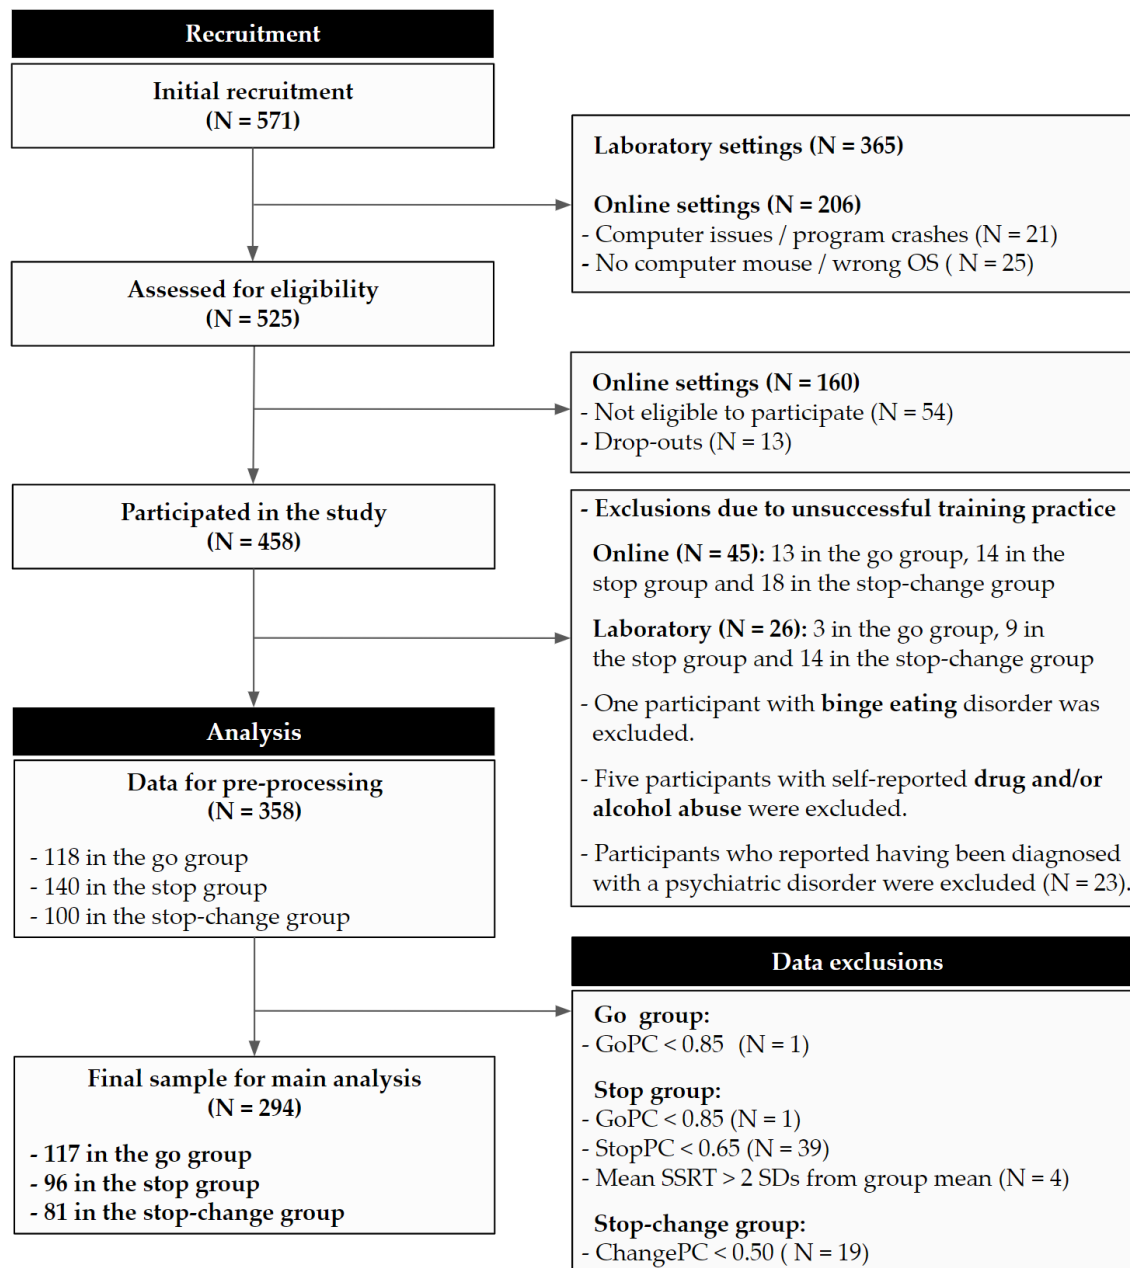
Recruitment

Initial recruitment
(N = 571)

Laboratory settings (N = 365)

Online settings (N = 206)
- Computer issues / program crashes (N = 21)
- No computer mouse / wrong OS ( N = 25)

Assessed for eligibility
(N = 525)

Online settings (N = 160)
- Not eligible to participate (N = 54)
- Drop-outs (N = 13)

Participated in the study
(N = 458)

- Exclusions due to unsuccessful training practice

Online (N = 45): 13 in the go group, 14 in the stop group and 18 in the stop-change group

Laboratory (N = 26): 3 in the go group, 9 in the stop group and 14 in the stop-change group

- One participant with binge eating disorder was excluded.

- Five participants with self-reported drug and/or alcohol abuse were excluded.

- Participants who reported having been diagnosed with a psychiatric disorder were excluded (N = 23).

Analysis

Data for pre-processing
(N = 358)

- 118 in the go group
- 140 in the stop group
- 100 in the stop-change group

Data exclusions

Go group:
- GoPC < 0.85 (N = 1)

Stop group:
- GoPC < 0.85 (N = 1)
- StopPC < 0.65 (N = 39)
- Mean SSRT > 2 SDs from group mean (N = 4)

Stop-change group:
- ChangePC < 0.50 ( N = 19)

Final sample for main analysis
(N = 294)

- 117 in the go group
- 96 in the stop group
- 81 in the stop-change group